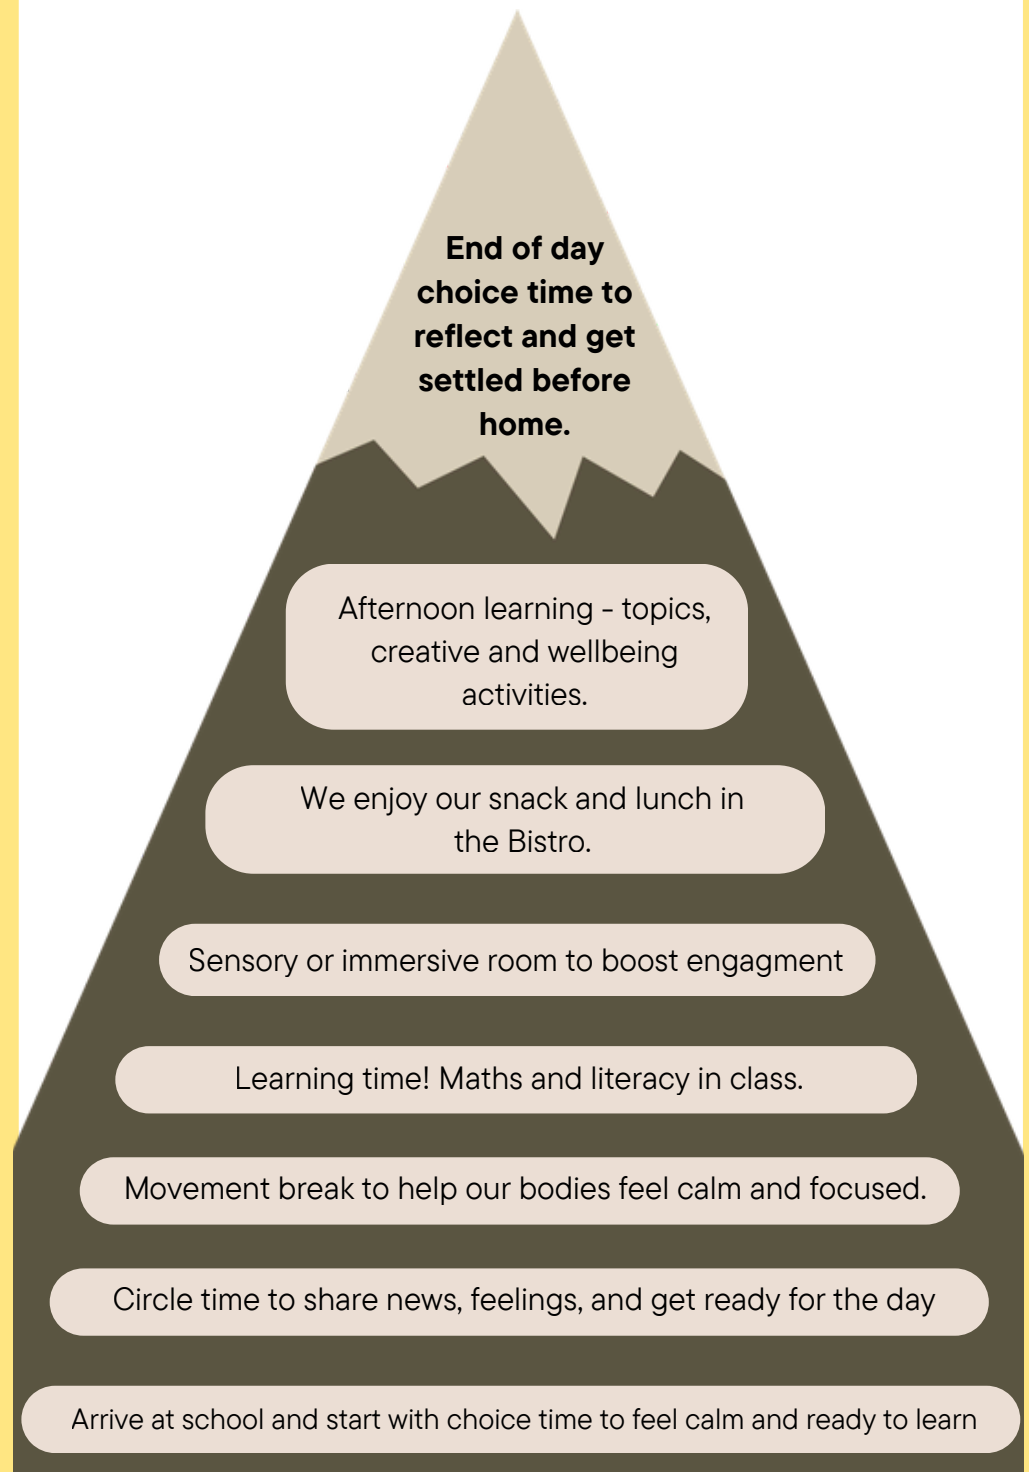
End of day choice time to reflect and get settled before home.

Afternoon learning - topics, creative and wellbeing activities.

We enjoy our snack and lunch in the Bistro.

Sensory or immersive room to boost engagment

Learning time! Maths and literacy in class.

Movement break to help our bodies feel calm and focused.

Circle time to share news, feelings, and get ready for the day

Arrive at school and start with choice time to feel calm and ready to learn